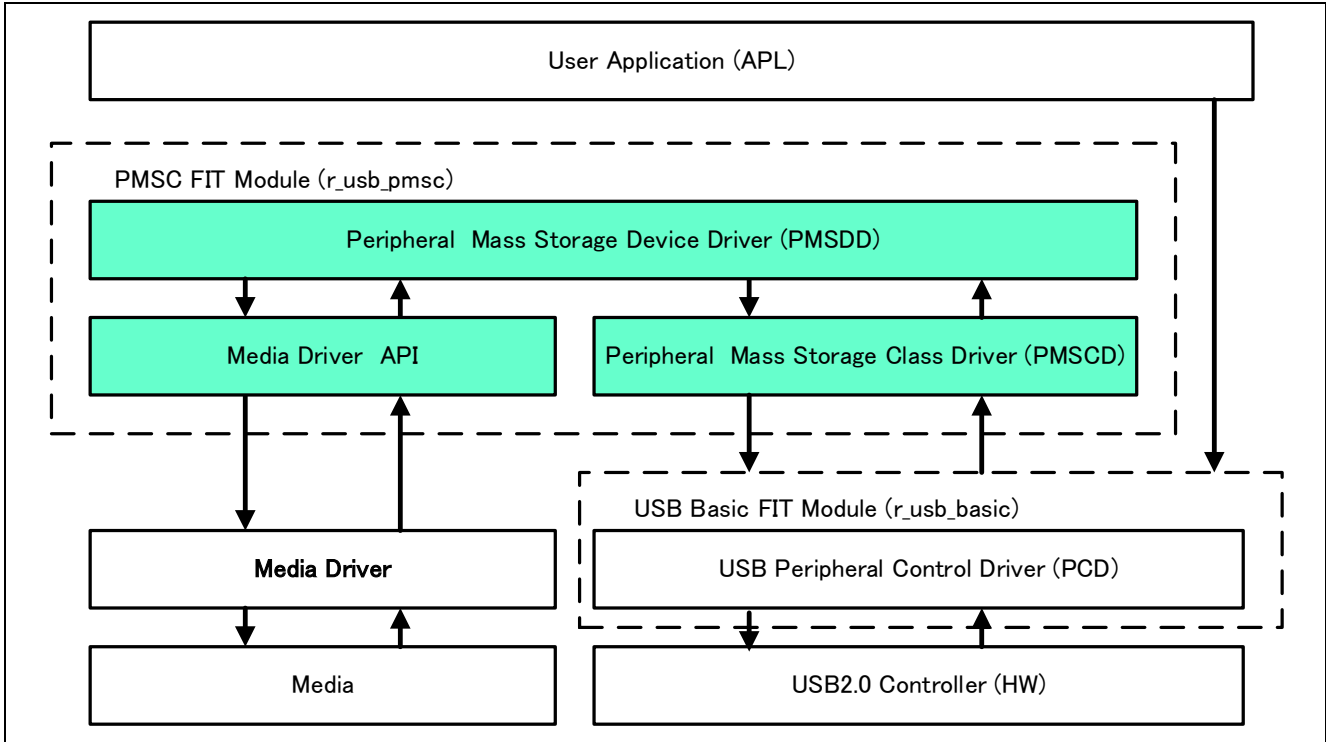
User Application (APL)

PMSC FIT Module (r_usb_pmsc)

Peripheral Mass Storage Device Driver (PMSDD)

Media Driver API

Peripheral Mass Storage Class Driver (PMSCD)

USB Basic FIT Module (r_usb_basic)

Media Driver

USB Peripheral Control Driver (PCD)

Media

USB2.0 Controller (HW)